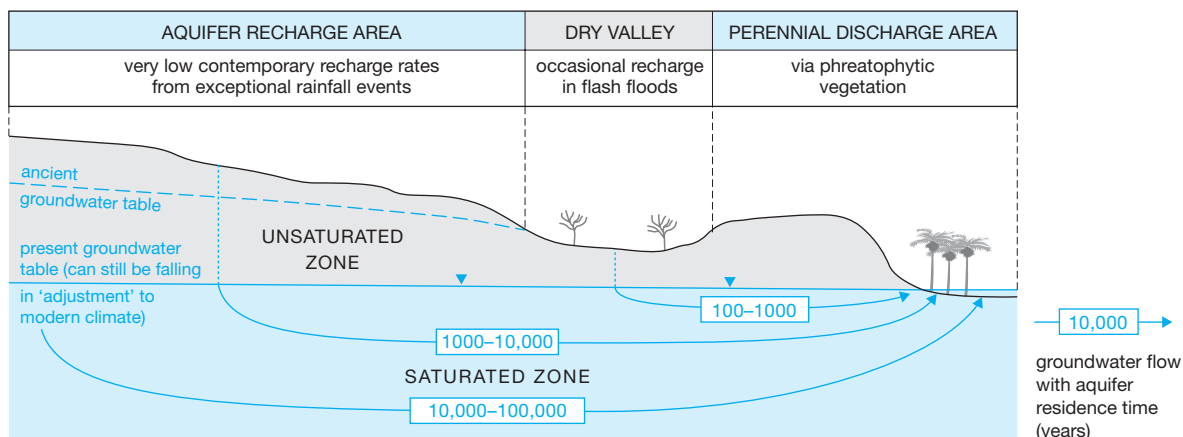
| AQUIFER RECHARGE AREA | DRY VALLEY | PERENNIAL DISCHARGE AREA |
|---|---|---|
| very low contemporary recharge rates from exceptional rainfall events | occasional recharge in flash floods | via phreatophytic vegetation |

ancient groundwater table

present groundwater table (can still be falling in 'adjustment' to modern climate)

UNSATURATED ZONE

100–1000

1000–10,000

SATURATED ZONE

10,000–100,000

10,000

groundwater flow with aquifer residence time (years)